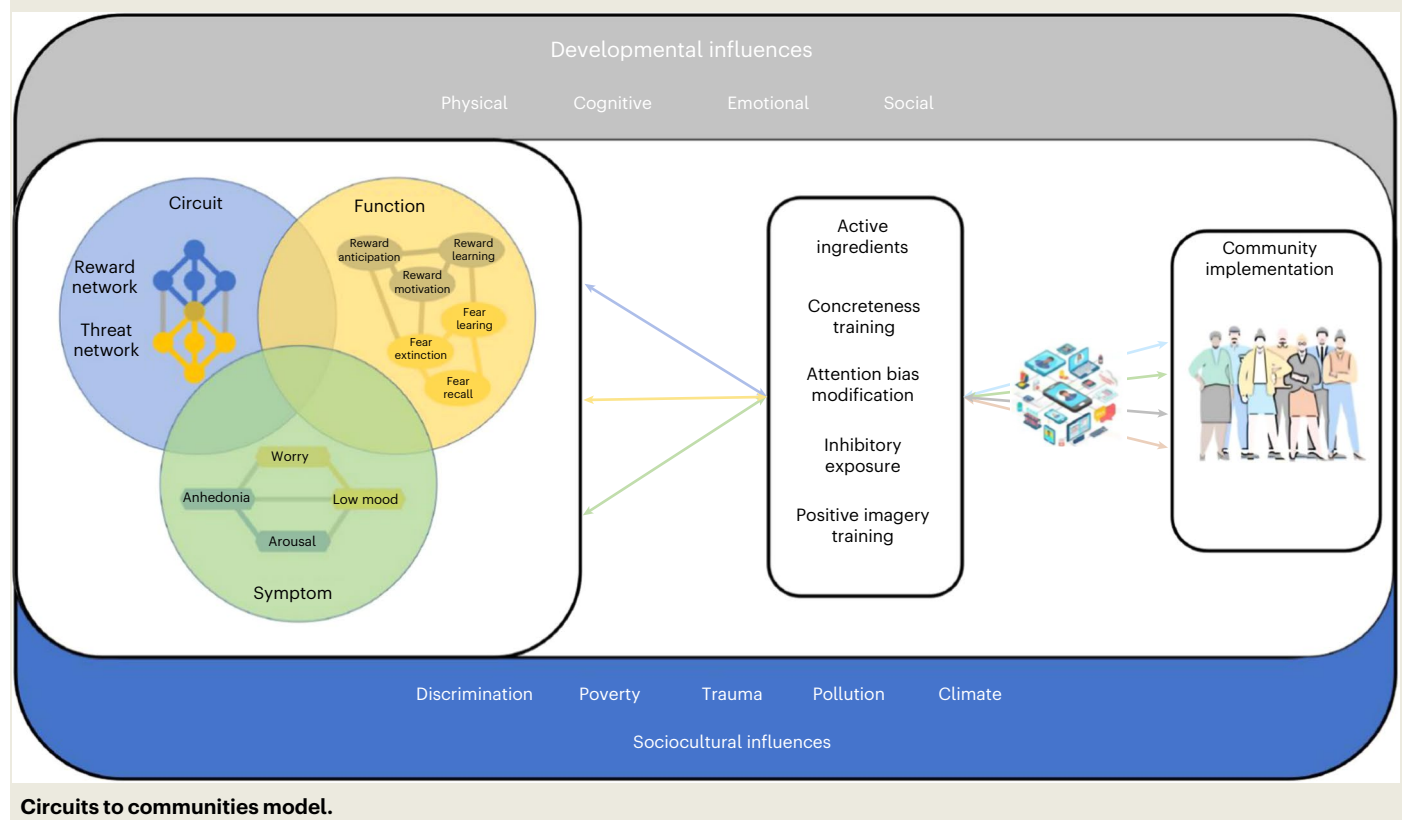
Developmental influences

Physical Cognitive Emotional Social

Circuit

Reward network

Threat network

Function

Reward anticipation

Reward learning

Reward motivation

Fear learing

Fear extinction

Fear recall

Worry

Anhedonia

Low mood

Arousal

Symptom

Active ingredients

Concreteness training

Attention bias modification

Inhibitory exposure

Positive imagery training

Community implementation

Discrimination Poverty Trauma Pollution Climate

Sociocultural influences

Circuits to communities model.